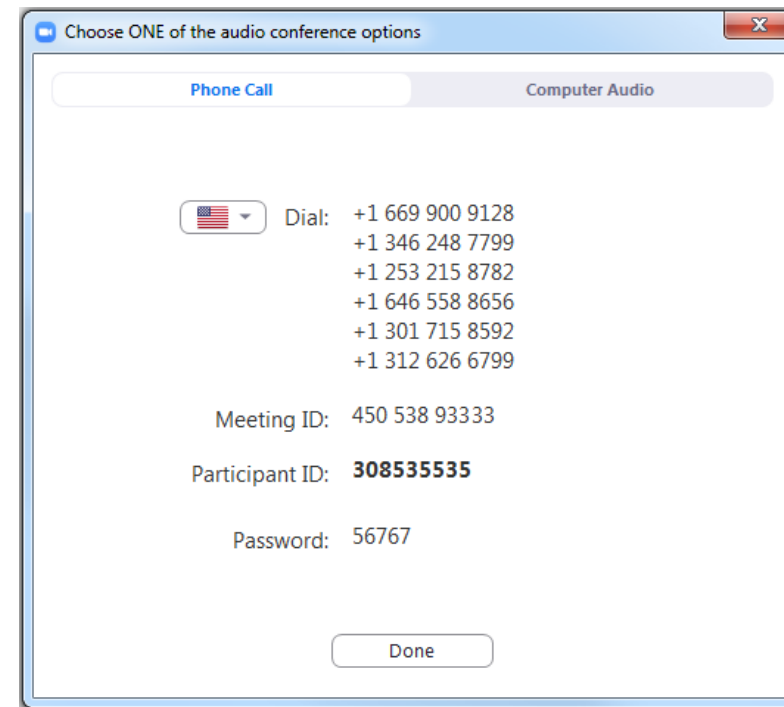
Choose ONE of the audio conference options

Phone Call

Computer Audio

Dial: +1 669 900 9128
+1 346 248 7799
+1 253 215 8782
+1 646 558 8656
+1 301 715 8592
+1 312 626 6799

Meeting ID: 450 538 93333

Participant ID: **308535535**

Password: 56767

Done